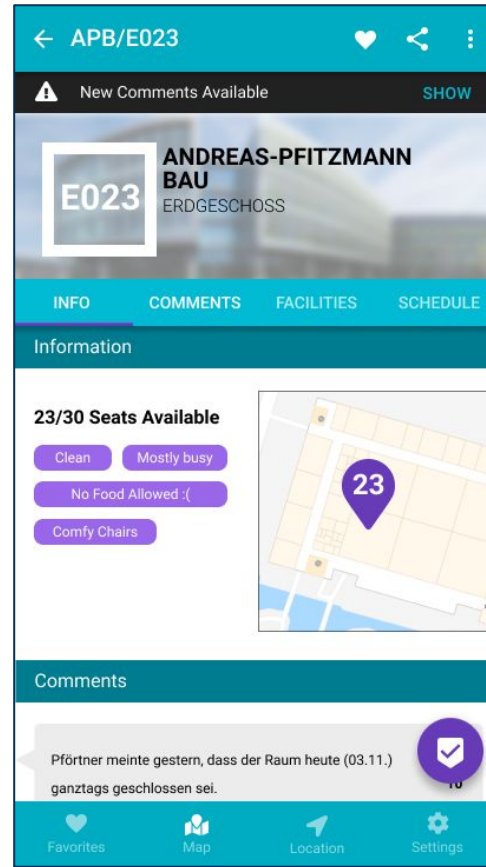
APB/E023

New Comments Available SHOW

E023

ANDREAS-PFITZMANN BAU
ERDGESCHOSS

INFO COMMENTS FACILITIES SCHEDULE

Information

23/30 Seats Available

Clean Mostly busy

No Food Allowed :(

Comfy Chairs

23

Comments

Pförtner meinte gestern, dass der Raum heute (03.11.) ganztags geschlossen sei.

10

Favorites Map Location Settings